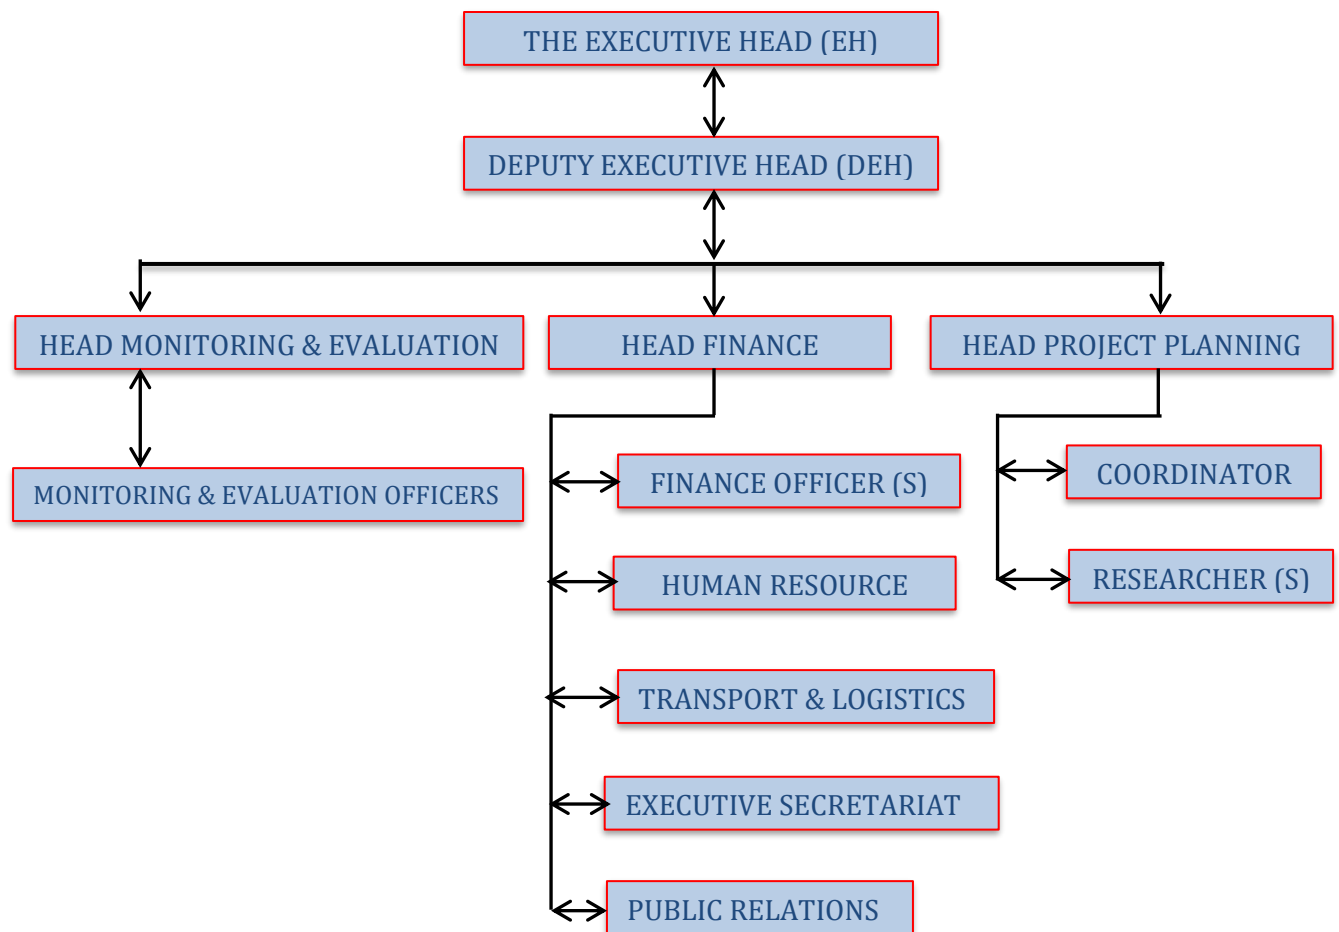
THE EXECUTIVE HEAD (EH)

DEPUTY EXECUTIVE HEAD (DEH)

HEAD MONITORING & EVALUATION

HEAD FINANCE

HEAD PROJECT PLANNING

MONITORING & EVALUATION OFFICERS

FINANCE OFFICER (S)

HUMAN RESOURCE

TRANSPORT & LOGISTICS

EXECUTIVE SECRETARIAT

PUBLIC RELATIONS

COORDINATOR

RESEARCHER (S)